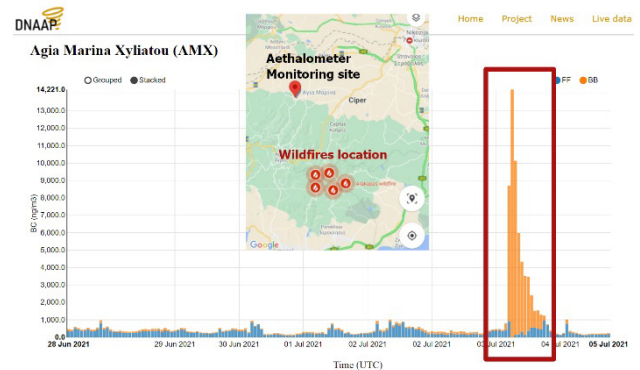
DNAAP

Home Project News Live data

Agia Marina Xyliatou (AMX)

Grouped Stacked

FF BB

14,221.0
13,000.0
12,000.0
11,000.0
10,000.0
9,000.0
8,000.0
7,000.0
6,000.0
5,000.0
4,000.0
3,000.0
2,000.0
1,000.0
0.0

BC (ng/m3)

28 Jun 2021 29 Jun 2021 30 Jun 2021 01 Jul 2021 02 Jul 2021 03 Jul 2021 04 Jul 2021 05 Jul 2021

Time (UTC)

Aethalometer Monitoring site

Agia Marina

Ciper

Wildfires location

Arakapas wildfire

Google